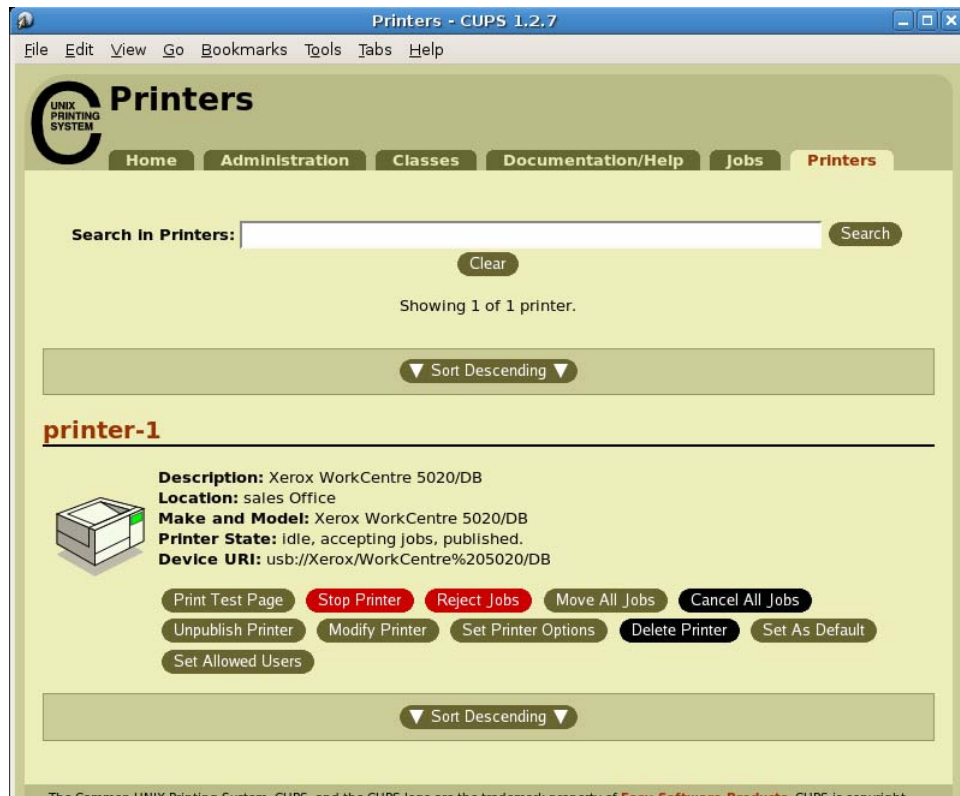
Printers - CUPS 1.2.7

File Edit View Go Bookmarks Tools Tabs Help

UNIX PRINTING SYSTEM

Printers

Home Administration Classes Documentation/Help Jobs Printers

Search in Printers: Search

Clear

Showing 1 of 1 printer.

▼ Sort Descending ▼

printer-1

Description: Xerox WorkCentre 5020/DB
Location: sales Office
Make and Model: Xerox WorkCentre 5020/DB
Printer State: idle, accepting jobs, published.
Device URI: usb://Xerox/WorkCentre%205020/DB

Print Test Page Stop Printer Reject Jobs Move All Jobs Cancel All Jobs Unpublish Printer Modify Printer Set Printer Options Delete Printer Set As Default Set Allowed Users

▼ Sort Descending ▼

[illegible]